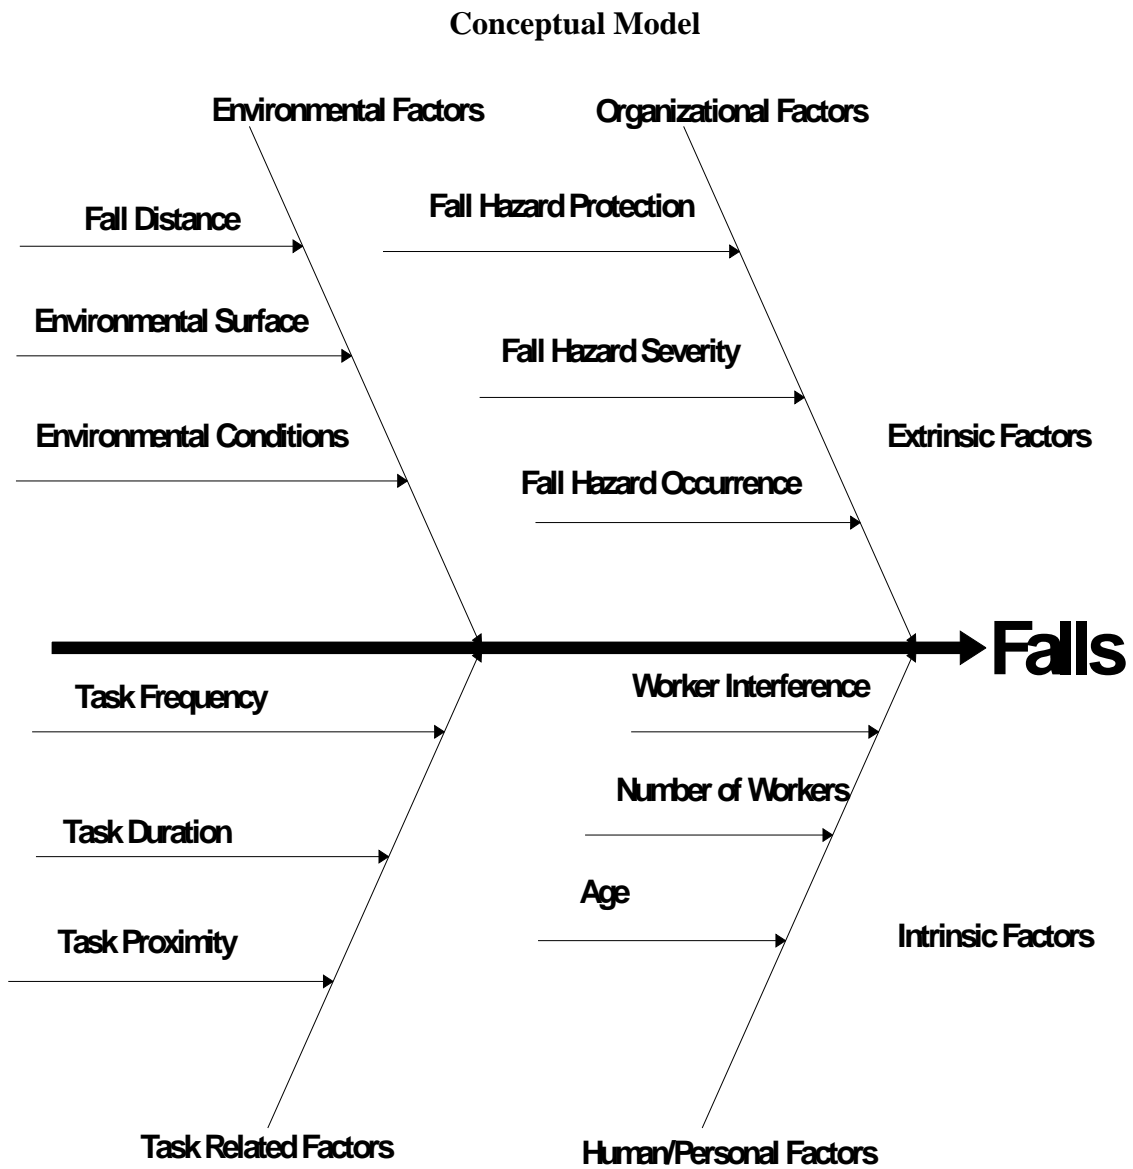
Conceptual Model

Environmental Factors

Organizational Factors

Fall Distance

Fall Hazard Protection

Environmental Surface

Fall Hazard Severity

Environmental Conditions

Extrinsic Factors

Fall Hazard Occurrence

Falls

Task Frequency

Worker Interference

Number of Workers

Task Duration

Age

Task Proximity

Intrinsic Factors

Task Related Factors

Human/Personal Factors